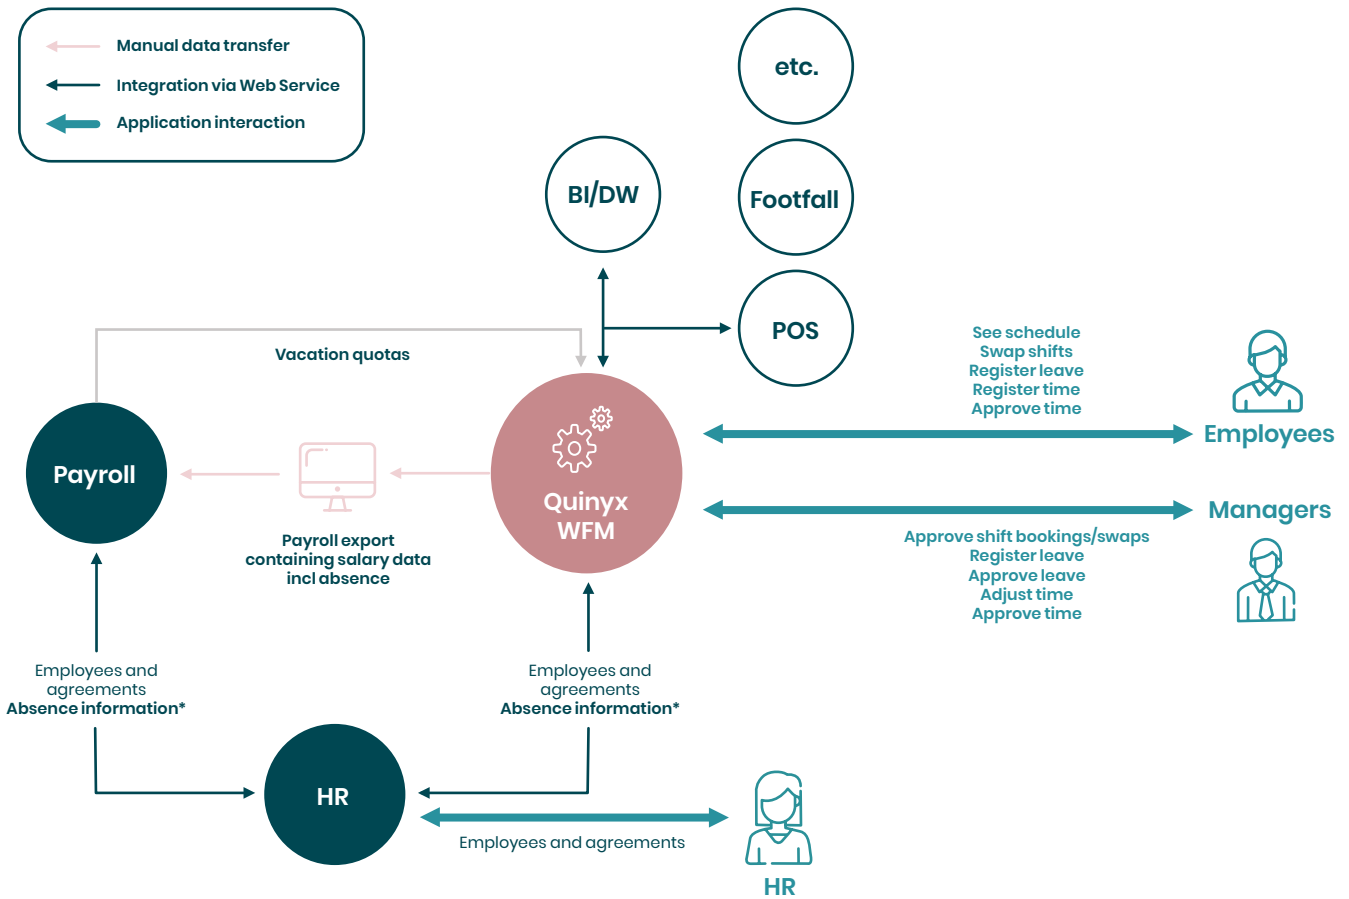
Manual data transfer

Integration via Web Service

Application interaction

etc.

BI/DW

Footfall

POS

Vacation quotas

See schedule
Swap shifts
Register leave
Register time
Approve time

Employees

Payroll

Quinyx WFM

Managers

Payroll export containing salary data incl absence

Approve shift bookings/swaps
Register leave
Approve leave
Adjust time
Approve time

Employees and agreements
**Absence information***

Employees and agreements
**Absence information***

HR

Employees and agreements

HR